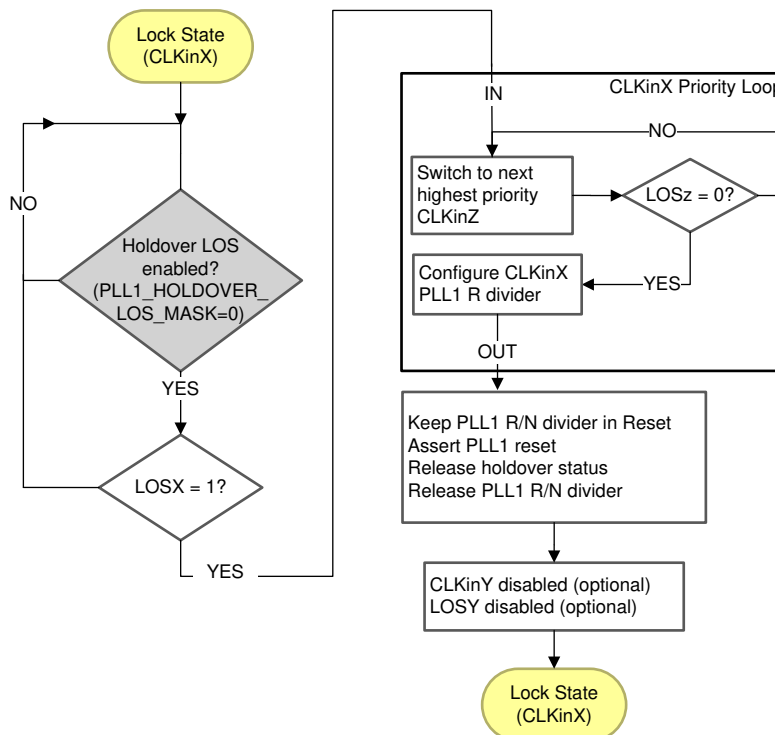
Lock State (CLKinX)

NO

Holdover LOS enabled? (PLL1_HOLDOVER_ LOS_MASK=0)

YES

LOSX = 1?

YES

IN

CLKinX Priority Loop

NO

Switch to next highest priority CLKinZ

LOSz = 0?

YES

Configure CLKinX PLL1 R divider

OUT

Keep PLL1 R/N divider in Reset
Assert PLL1 reset
Release holdover status
Release PLL1 R/N divider

CLKinY disabled (optional)
LOSY disabled (optional)

Lock State (CLKinX)